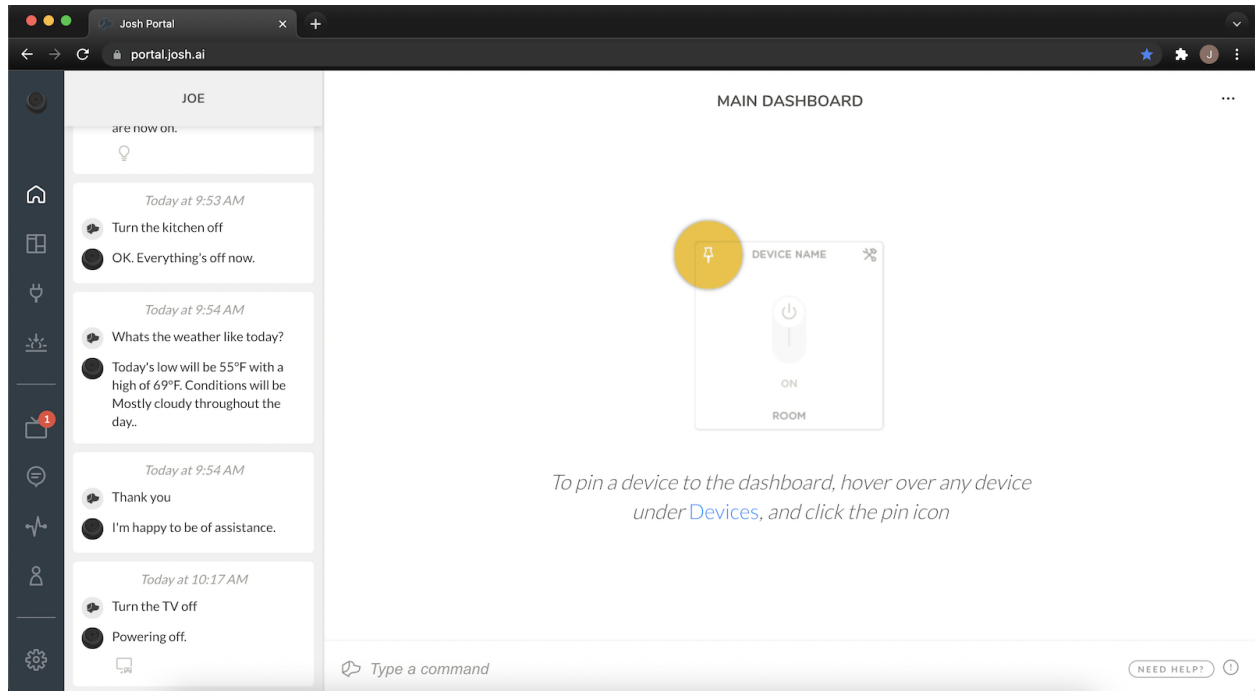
Josh Portal

portal.josh.ai

J

JOE

are now on.

Today at 9:53 AM

Turn the kitchen off

OK. Everything's off now.

Today at 9:54 AM

Whats the weather like today?

Today's low will be 55°F with a high of 69°F. Conditions will be Mostly cloudy throughout the day..

Today at 9:54 AM

Thank you

I'm happy to be of assistance.

Today at 10:17 AM

Turn the TV off

Powering off.

1

MAIN DASHBOARD

...

DEVICE NAME

ON

ROOM

To pin a device to the dashboard, hover over any device under Devices, and click the pin icon

Type a command

NEED HELP?